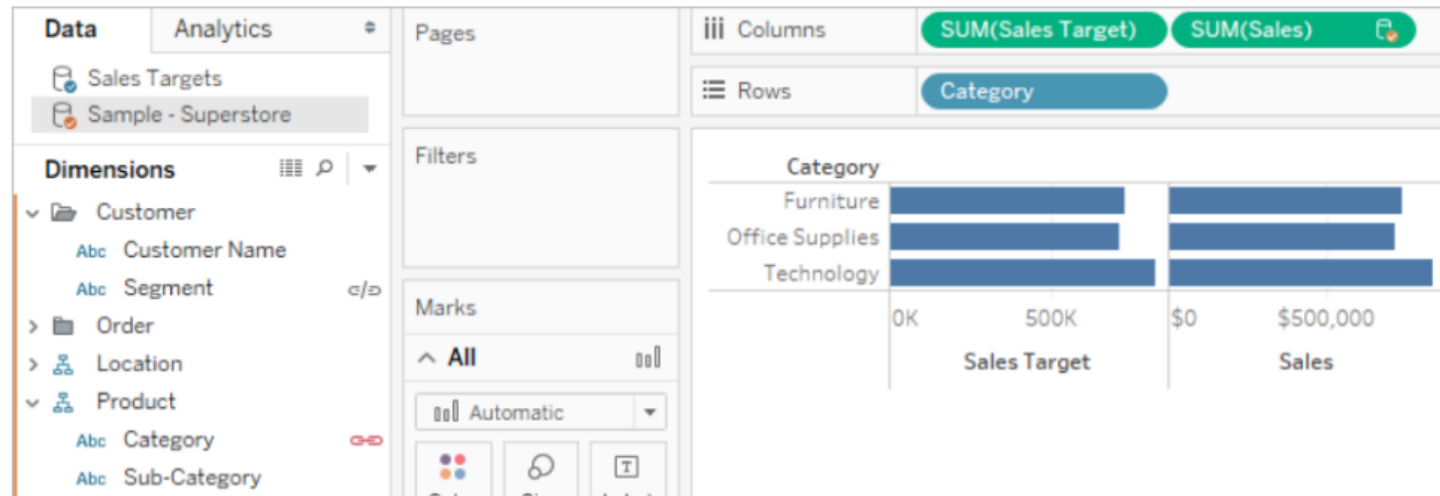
Data | Analytics

Sales Targets
Sample - Superstore

Dimensions

Customer
Abc Customer Name
Abc Segment
Order
Location
Product
Abc Category
Abc Sub-Category

Pages

Filters

Marks

All

Automatic

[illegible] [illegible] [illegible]

Columns SUM(Sales Target) SUM(Sales)

Rows Category

Category
Furniture
Office Supplies
Technology

0K 500K
Sales Target

$0 $500,000
Sales